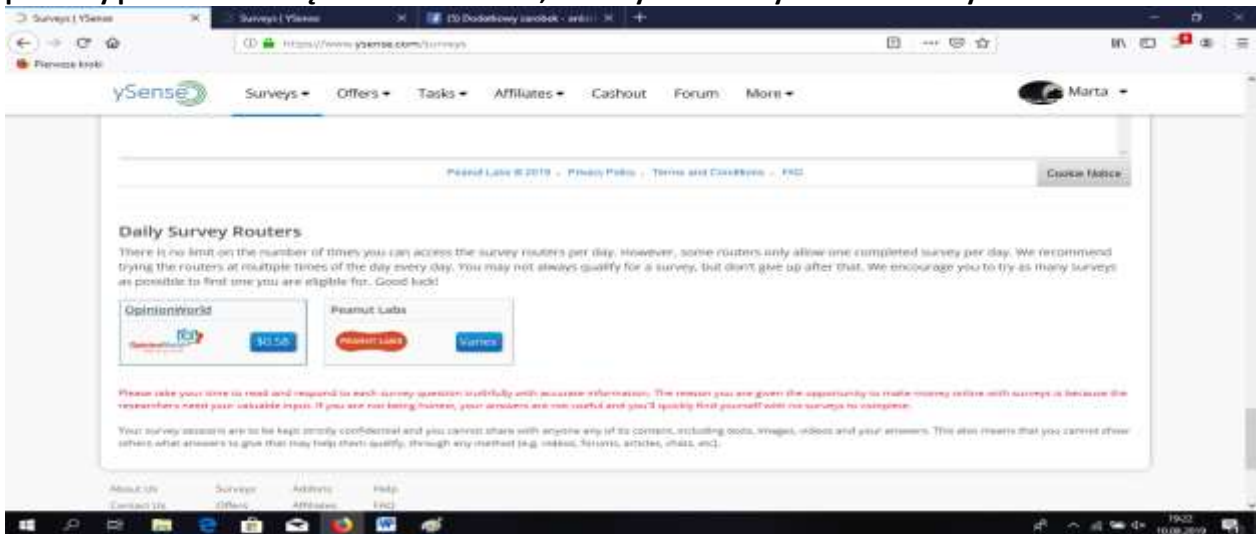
Surveys | YSense
Surveys | YSense
(3) Dodatkowy zarobek - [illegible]

https://www.ysense.com/surveys

Pierwsze kroki

ySense
Surveys ▾ Offers ▾ Tasks ▾ Affiliates ▾ Cashout Forum More ▾
Marta ▾

Peanut Labs © 2019 · Privacy Policy · Terms and Conditions · FAQ
Cookie Notice

Daily Survey Routers

There is no limit on the number of times you can access the survey routers per day. However, some routers only allow one completed survey per day. We recommend trying the routers at multiple times of the day every day. You may not always qualify for a survey, but don't give up after that. We encourage you to try as many surveys as possible to find one you are eligible for. Good luck!

| OpinionWorld | Peanut Labs |
|---|---|
| $0.58 | Varies |

Please take your time to read and respond to each survey question truthfully with accurate information. The reason you are given the opportunity to make money online with surveys is because the researchers need your valuable input. If you are not being honest, your answers are not useful and you'll quickly find yourself with no surveys to complete.

Your survey sessions are to be kept strictly confidential and you cannot share with anyone any of its content, including texts, images, videos and your answers. This also means that you cannot show others what answers to give that may help them qualify, through any method (e.g. videos, forums, articles, chats, etc).

About Us Surveys Addons Help
Contact Us Offers Affiliates FAQ

19:22
10.08.2019